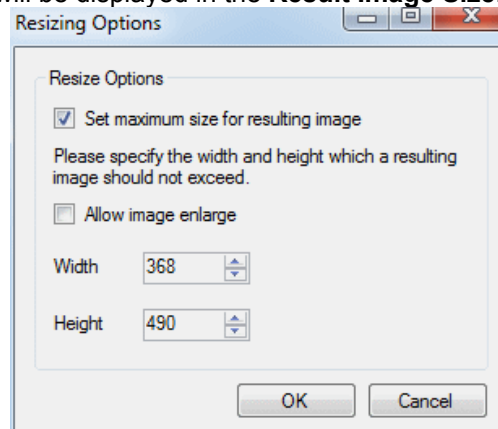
ill be displayed in the Result Image Size
Resizing Options

Resize Options

Set maximum size for resulting image

Please specify the width and height which a resulting image should not exceed.

Allow image enlarge

Width 368

Height 490

OK Cancel